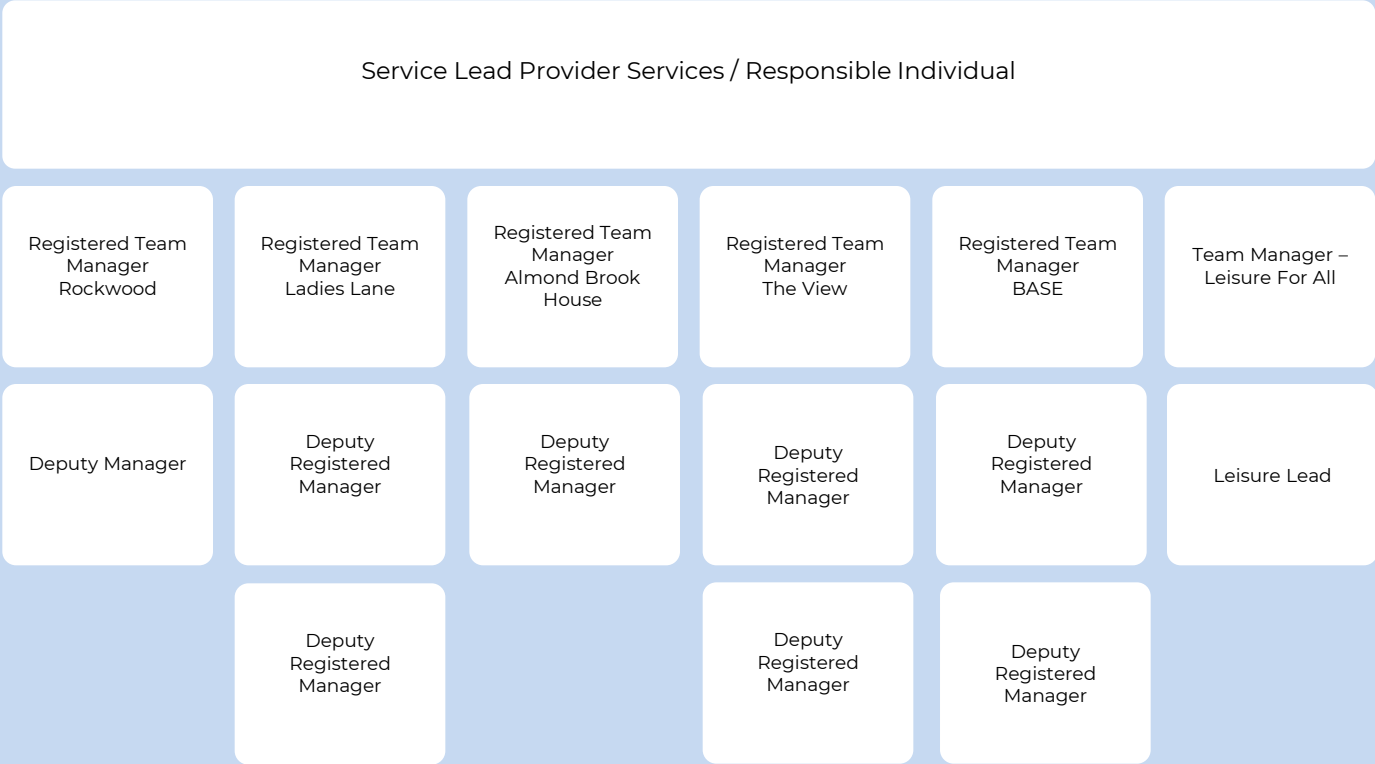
Service Lead Provider Services / Responsible Individual

Registered Team Manager Rockwood

Registered Team Manager Ladies Lane

Registered Team Manager Almond Brook House

Registered Team Manager The View

Registered Team Manager BASE

Team Manager – Leisure For All

Deputy Manager

Deputy Registered Manager

Deputy Registered Manager

Deputy Registered Manager

Deputy Registered Manager

Leisure Lead

Deputy Registered Manager

Deputy Registered Manager

Deputy Registered Manager